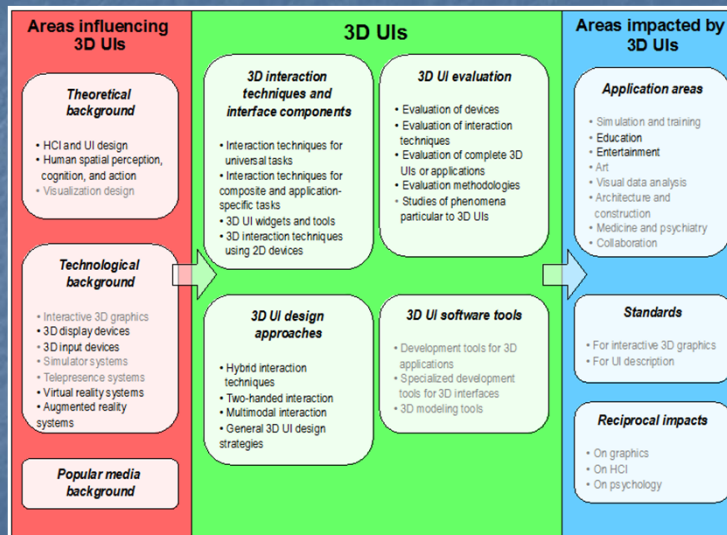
Areas influencing 3D UIs

Theoretical background

• HCI and UI design
• Human spatial perception, cognition, and action
• Visualization design

Technological background

• Interactive 3D graphics
• 3D display devices
• 3D input devices
• Simulator systems
• Telepresence systems
• Virtual reality systems
• Augmented reality systems

Popular media background

3D UIs

3D interaction techniques and interface components

• Interaction techniques for universal tasks
• Interaction techniques for composite and application-specific tasks
• 3D UI widgets and tools
• 3D interaction techniques using 2D devices

3D UI evaluation

• Evaluation of devices
• Evaluation of interaction techniques
• Evaluation of complete 3D UIs or applications
• Evaluation methodologies
• Studies of phenomena particular to 3D UIs

3D UI design approaches

• Hybrid interaction techniques
• Two-handed interaction
• Multimodal interaction
• General 3D UI design strategies

3D UI software tools

• Development tools for 3D applications
• Specialized development tools for 3D interfaces
• 3D modeling tools

Areas impacted by 3D UIs

Application areas

• Simulation and training
• Education
• Entertainment
• Art
• Visual data analysis
• Architecture and construction
• Medicine and psychiatry
• Collaboration

Standards

• For interactive 3D graphics
• For UI description

Reciprocal impacts

• On graphics
• On HCI
• On psychology